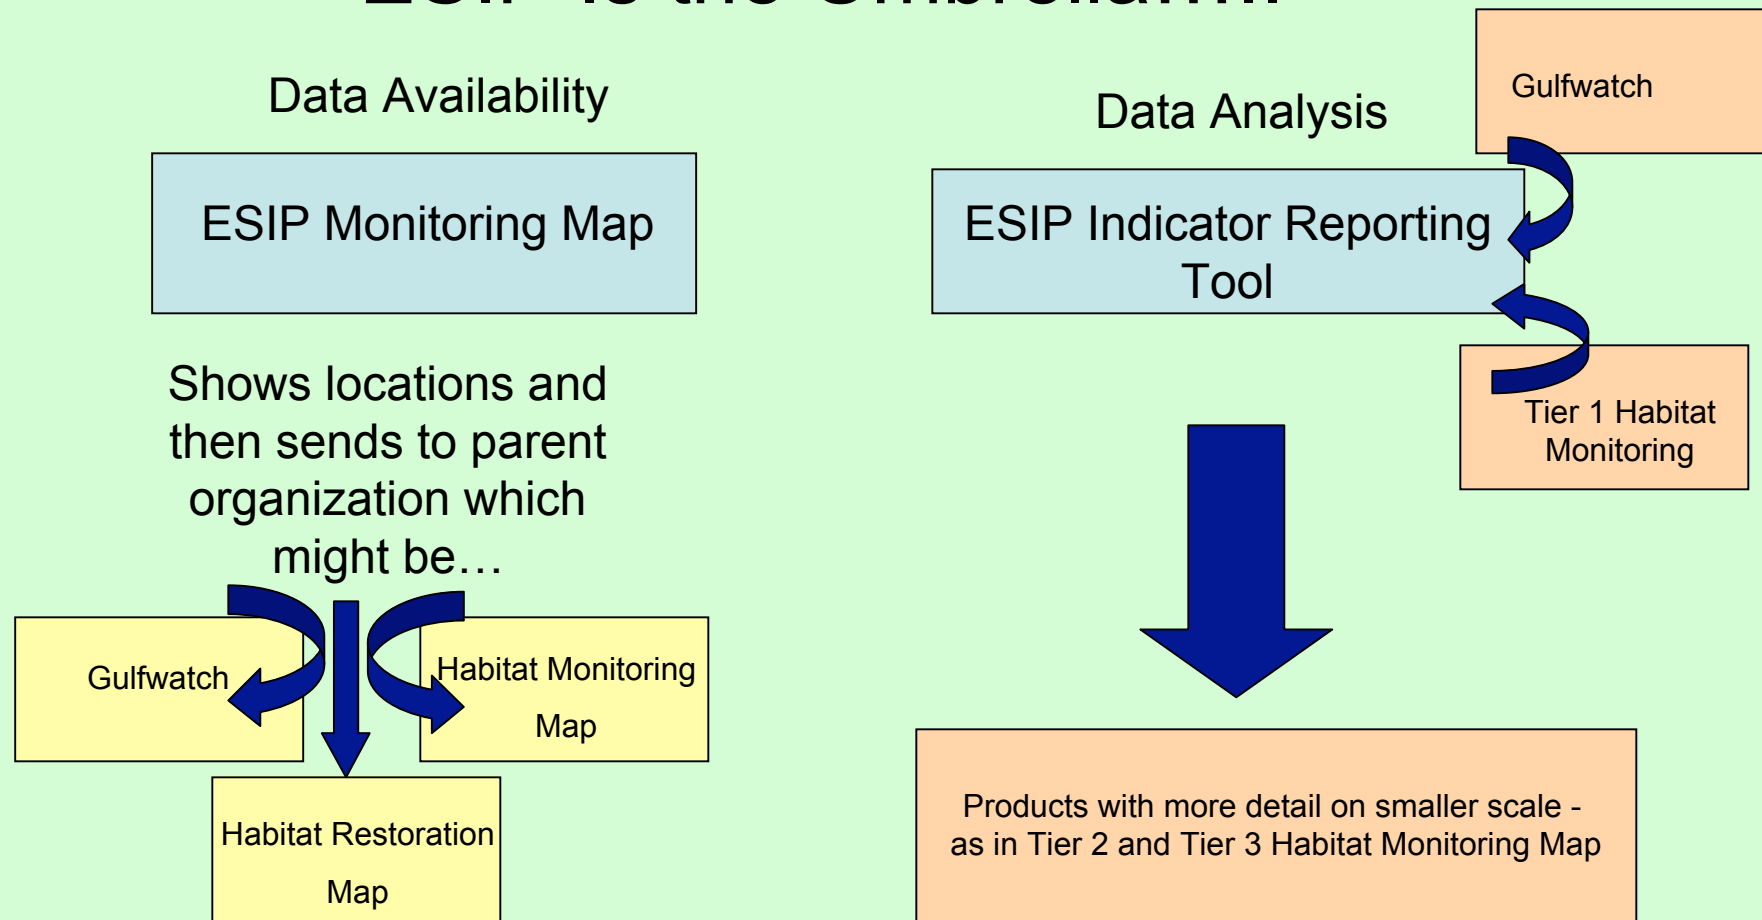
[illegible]

Data Availability

ESIP Monitoring Map

Shows locations and then sends to parent organization which might be…

Gulfwatch

Habitat Monitoring Map

Habitat Restoration Map

Data Analysis

Gulfwatch

ESIP Indicator Reporting Tool

Tier 1 Habitat Monitoring

Products with more detail on smaller scale - as in Tier 2 and Tier 3 Habitat Monitoring Map